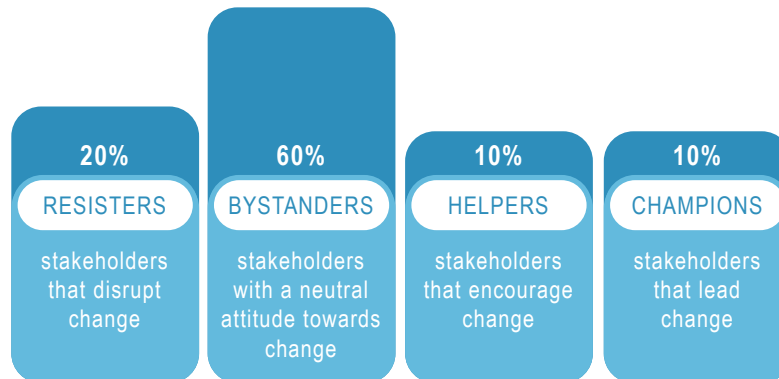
20%
RESISTERS
stakeholders that disrupt change

60%
BYSTANDERS
stakeholders with a neutral attitude towards change

10%
HELPERS
stakeholders that encourage change

10%
CHAMPIONS
stakeholders that lead change